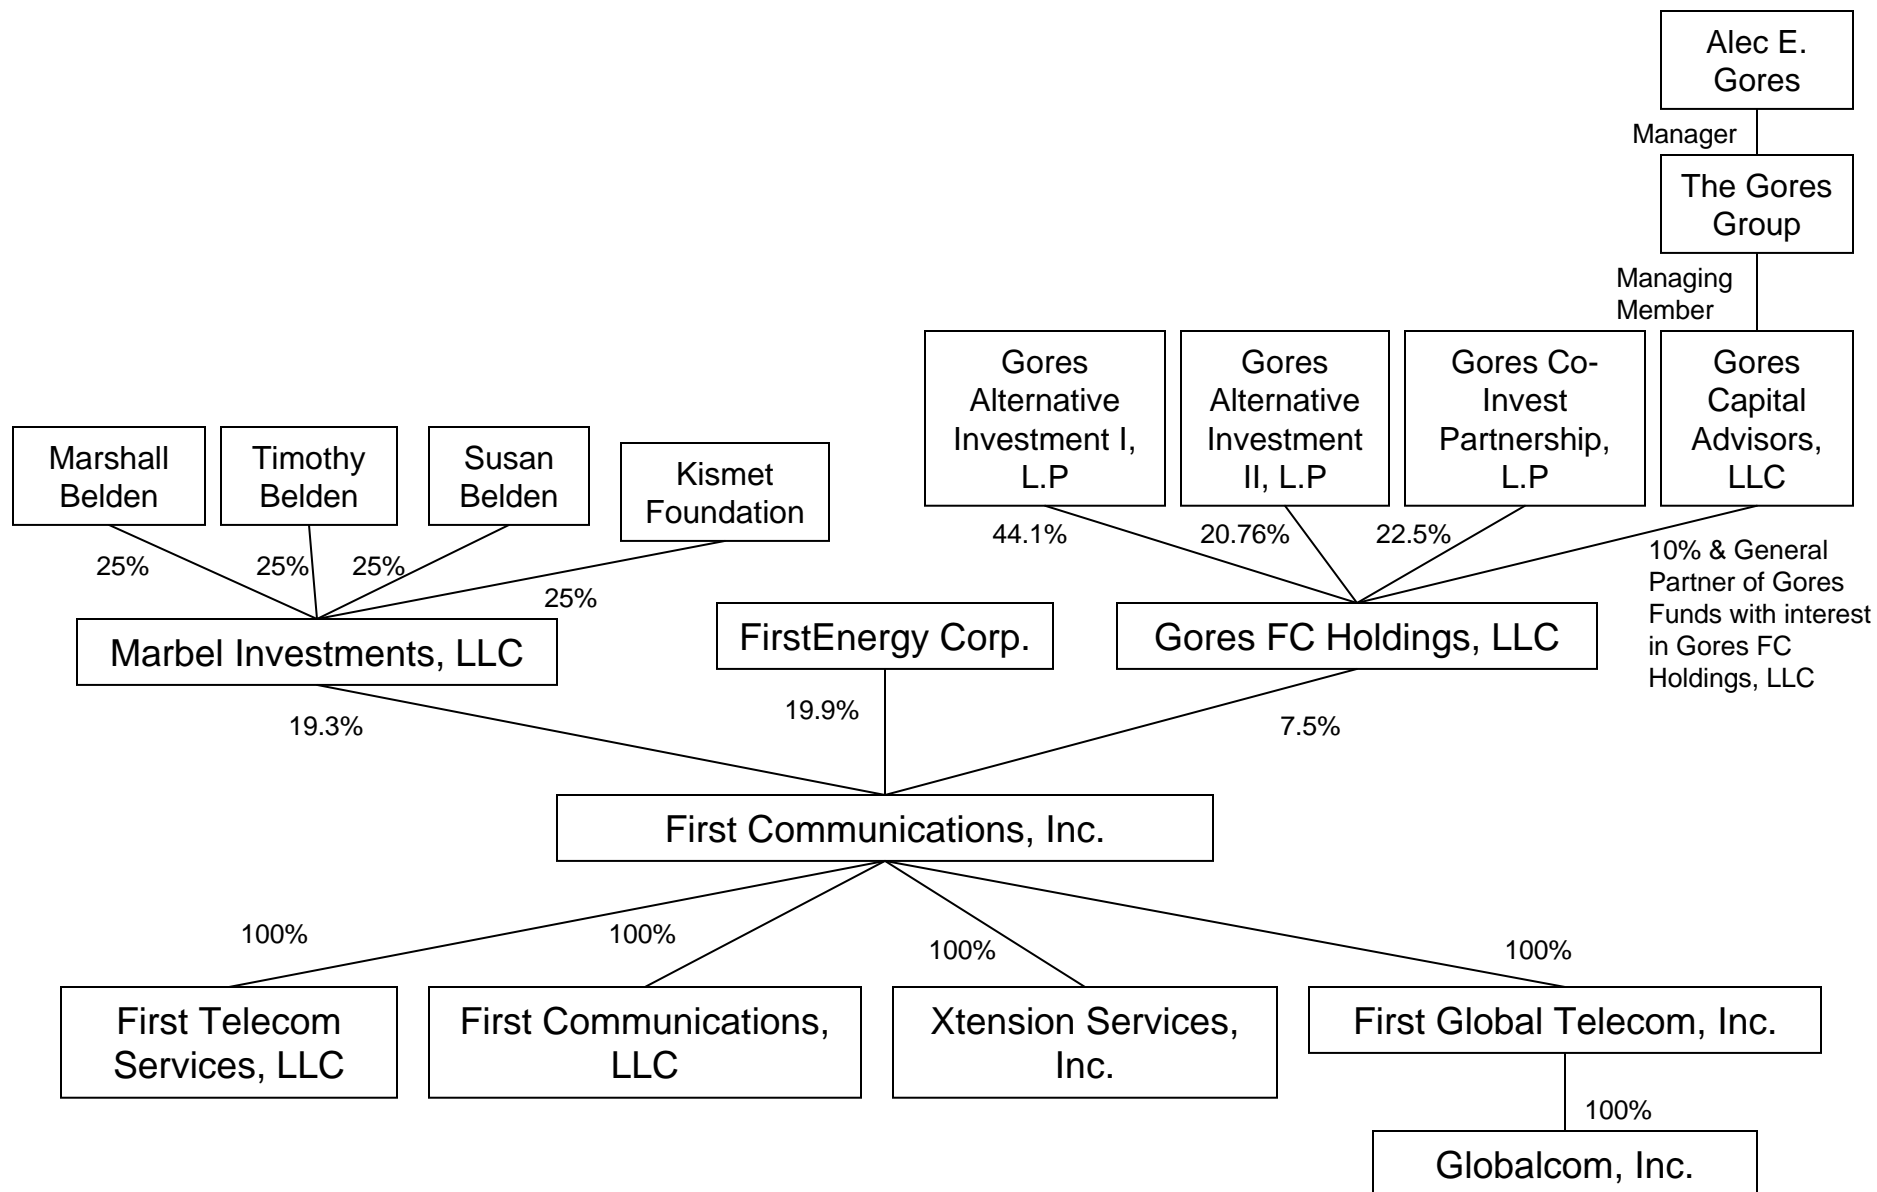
Alec E. Gores

Manager

The Gores Group

Managing Member

Gores Alternative Investment I, L.P

Gores Alternative Investment II, L.P

Gores Co-Invest Partnership, L.P

Gores Capital Advisors, LLC

Marshall Belden

Timothy Belden

Susan Belden

Kismet Foundation

44.1%

20.76%

22.5%

10% & General Partner of Gores Funds with interest in Gores FC Holdings, LLC

25%

25%

25%

25%

Marbel Investments, LLC

FirstEnergy Corp.

Gores FC Holdings, LLC

19.3%

19.9%

7.5%

First Communications, Inc.

100%

100%

100%

100%

First Telecom Services, LLC

First Communications, LLC

Xtension Services, Inc.

First Global Telecom, Inc.

100%

Globalcom, Inc.